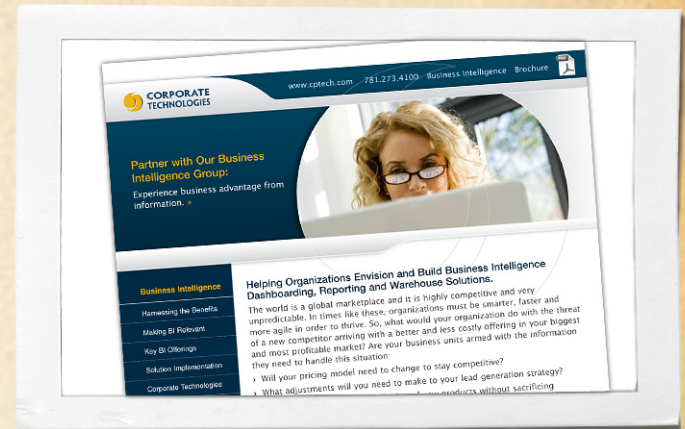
CORPORATE TECHNOLOGIES

www.cptech.com 781.273.4100 Business Intelligence Brochure

Partner with Our Business Intelligence Group:

Experience business advantage from information. »

Business Intelligence

Harnessing the Benefits

Making BI Relevant

Key BI Offerings

Solution Implementation

Corporate Technologies

Helping Organizations Envision and Build Business Intelligence Dashboarding, Reporting and Warehouse Solutions.

The world is a global marketplace and it is highly competitive and very unpredictable. In times like these, organizations must be smarter, faster and more agile in order to thrive. So, what would your organization do with the threat of a new competitor arriving with a better and less costly offering in your biggest and most profitable market? Are your business units armed with the information they need to handle this situation:

› Will your pricing model need to change to stay competitive?

› What adjustments will you need to make to your lead generation strategy?

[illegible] products without sacrificing